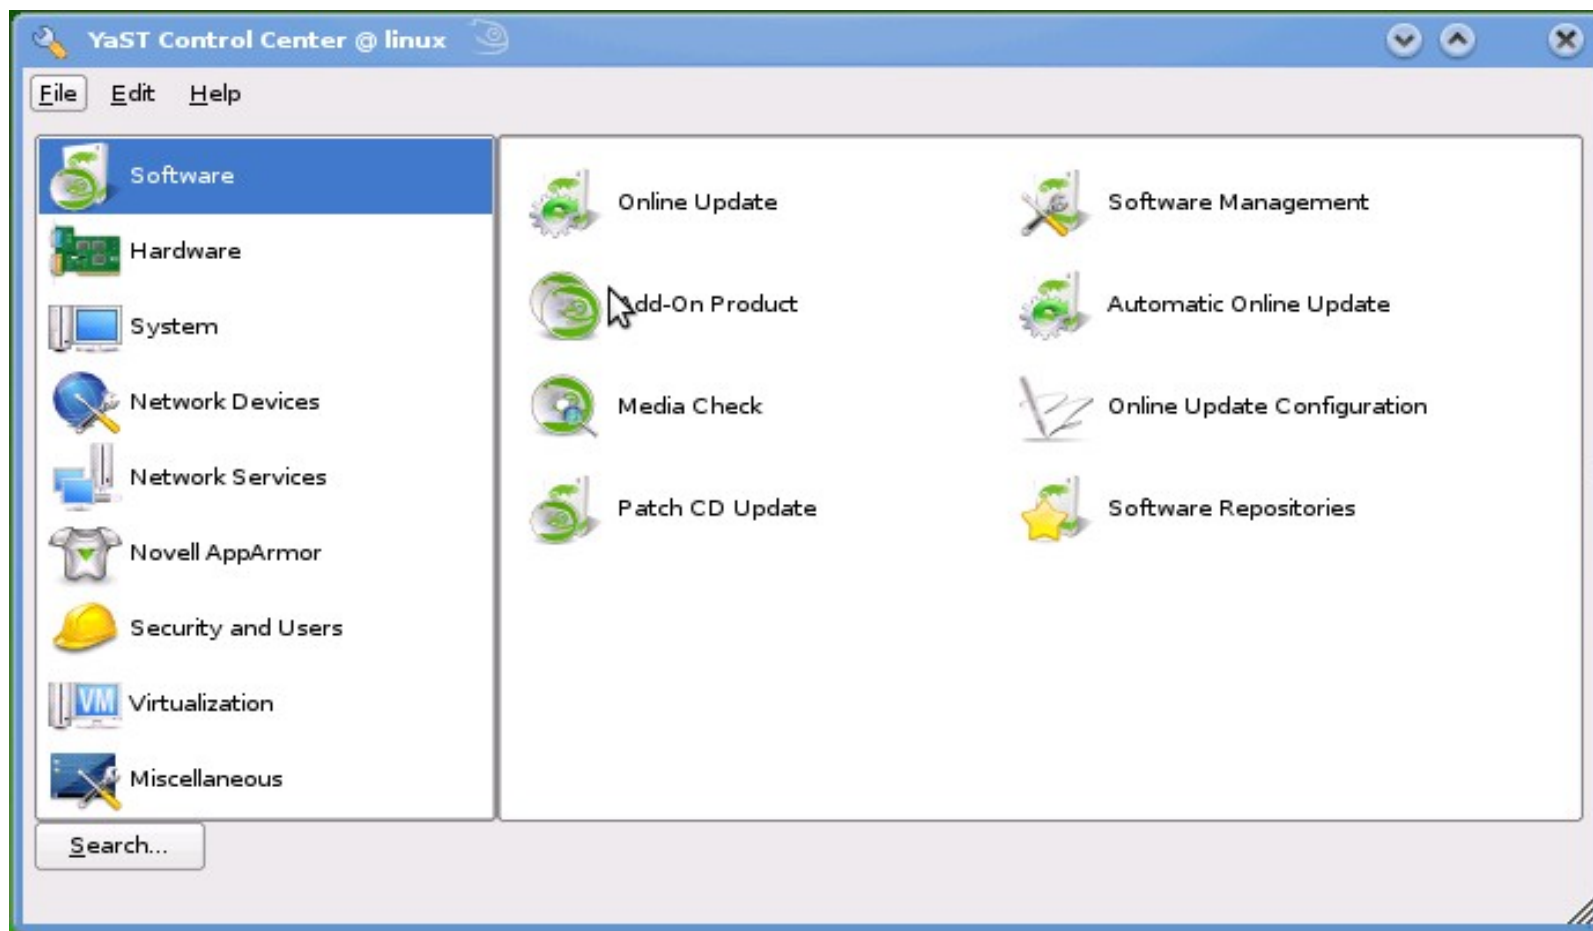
YaST Control Center @ linux

File Edit Help

Software
Hardware
System
Network Devices
Network Services
Novell AppArmor
Security and Users
Virtualization
Miscellaneous

Online Update
Software Management
Add-On Product
Automatic Online Update
Media Check
Online Update Configuration
Patch CD Update
Software Repositories

Search...